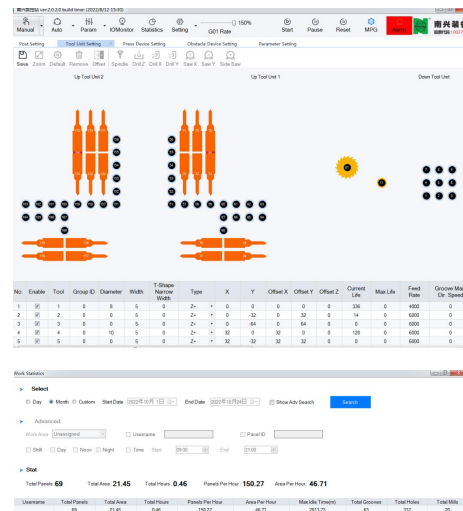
南兴数控 ver.2.0.2.0 build time: (2021/8/12 15:40)

Manual Auto Param IOMonitor Statistics Setting G01 Rate 150% Start Pause Reset MPG Alarm 南兴装备

Post Setting Tool Unit Setting Press Device Setting Obstacle Device Setting Parameter Setting

Save Zoom Default Remove Offset Spindle Drill Z Drill X Drill Y Saw X Saw Y Side Saw

Up Tool Unit 2 Up Tool Unit 1 Down Tool Unit

| No. | Enable | Tool | Group ID | Diameter | Width | T-Shape Narrow Width | Type | X | Y | Offset X | Offset Y | Offset Z | Current Life | Max Life | Feed Rate | Groove Max Dir. Speed |
|---|---|---|---|---|---|---|---|---|---|---|---|---|---|---|---|---|
| 1 | ☑ | 1 | 0 | 0 | 5 | 0 | Z+ | 0 | 0 | 0 | 0 | 0 | 336 | 0 | 4000 | 0 |
| 2 | ☑ | 2 | 0 | 0 | 5 | 0 | Z+ | 0 | -32 | 0 | 32 | 0 | 14 | 0 | 6000 | 0 |
| 3 | ☑ | 3 | 0 | 0 | 5 | 0 | Z+ | 0 | -64 | 0 | 64 | 0 | 0 | 0 | 6000 | 0 |
| 4 | ☑ | 4 | 0 | 10 | 5 | 0 | Z+ | 32 | 0 | 32 | 0 | 0 | 128 | 0 | 6000 | 0 |
| 5 | ☑ | 5 | 0 | 0 | 5 | 0 | Z+ | 32 | -32 | 32 | 32 | 0 | 0 | 0 | 6000 | 0 |

Work Statistics

Select

Day Month Custom Start Date 2022年10月 1日 End Date 2022年10月24日 Show Adv Search Search

Advanced

Work Area Unassigned Username Panel ID

Shift Day Noon Night Time Start 09:00 End 21:00

Stat

Total Panels 69 Total Area 21.45 Total Hours 0.46 Panels Per Hour 150.27 Area Per Hour 46.71

| Username | Total Panels | Total Area | Total Hours | Panels Per Hour | Area Per Hour | Max Idle Time(m) | Total Grooves | Total Holes | Total Mills |
|---|---|---|---|---|---|---|---|---|---|
| | 69 | 21.45 | 0.46 | 150.27 | 46.71 | 2613.73 | 83 | 332 | 20 |